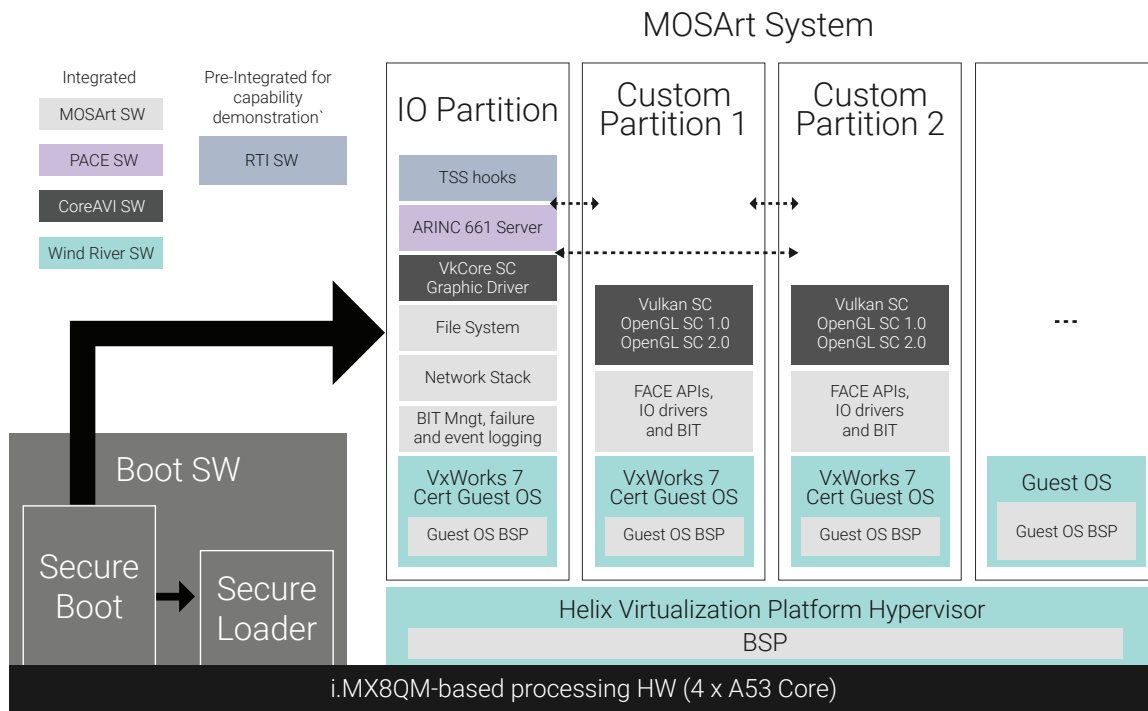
MOSArt System

Integrated

MOSArt SW

PACE SW

CoreAVI SW

Wind River SW

Pre-Integrated for capability demonstration`

RTI SW

IO Partition

TSS hooks

ARINC 661 Server

VkCore SC Graphic Driver

File System

Network Stack

BIT Mngt, failure and event logging

VxWorks 7 Cert Guest OS

Guest OS BSP

Custom Partition 1

Vulkan SC OpenGL SC 1.0 OpenGL SC 2.0

FACE APIs, IO drivers and BIT

VxWorks 7 Cert Guest OS

Guest OS BSP

Custom Partition 2

Vulkan SC OpenGL SC 1.0 OpenGL SC 2.0

FACE APIs, IO drivers and BIT

VxWorks 7 Cert Guest OS

Guest OS BSP

...

Guest OS

Guest OS BSP

Boot SW

Secure Boot

Secure Loader

Helix Virtualization Platform Hypervisor

BSP

i.MX8QM-based processing HW (4 x A53 Core)